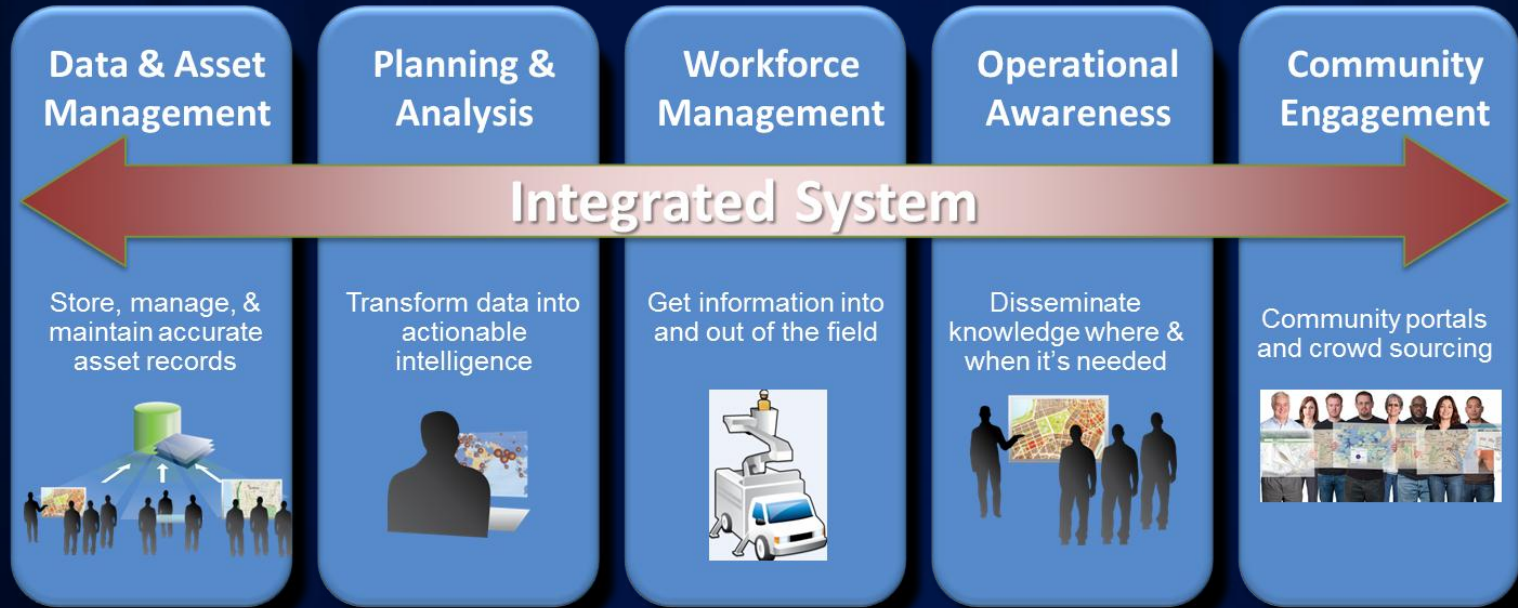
Data & Asset Management

Planning & Analysis

Workforce Management

Operational Awareness

Community Engagement

Integrated System

Store, manage, & maintain accurate asset records

Transform data into actionable intelligence

Get information into and out of the field

Disseminate knowledge where & when it's needed

Community portals and crowd sourcing